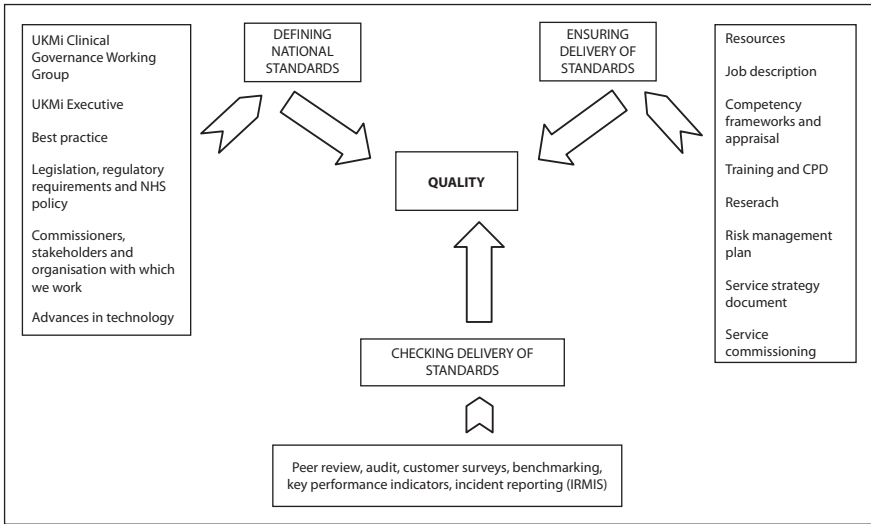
UKMi Clinical Governance Working Group

UKMi Executive

Best practice

Legislation, regulatory requirements and NHS policy

Commissioners, stakeholders and organisation with which we work

Advances in technology

DEFINING NATIONAL STANDARDS

ENSURING DELIVERY OF STANDARDS

Resources

Job description

Competency frameworks and appraisal

Training and CPD

Reserach

Risk management plan

Service strategy document

Service commissioning

QUALITY

CHECKING DELIVERY OF STANDARDS

Peer review, audit, customer surveys, benchmarking, key performance indicators, incident reporting (IRMIS)